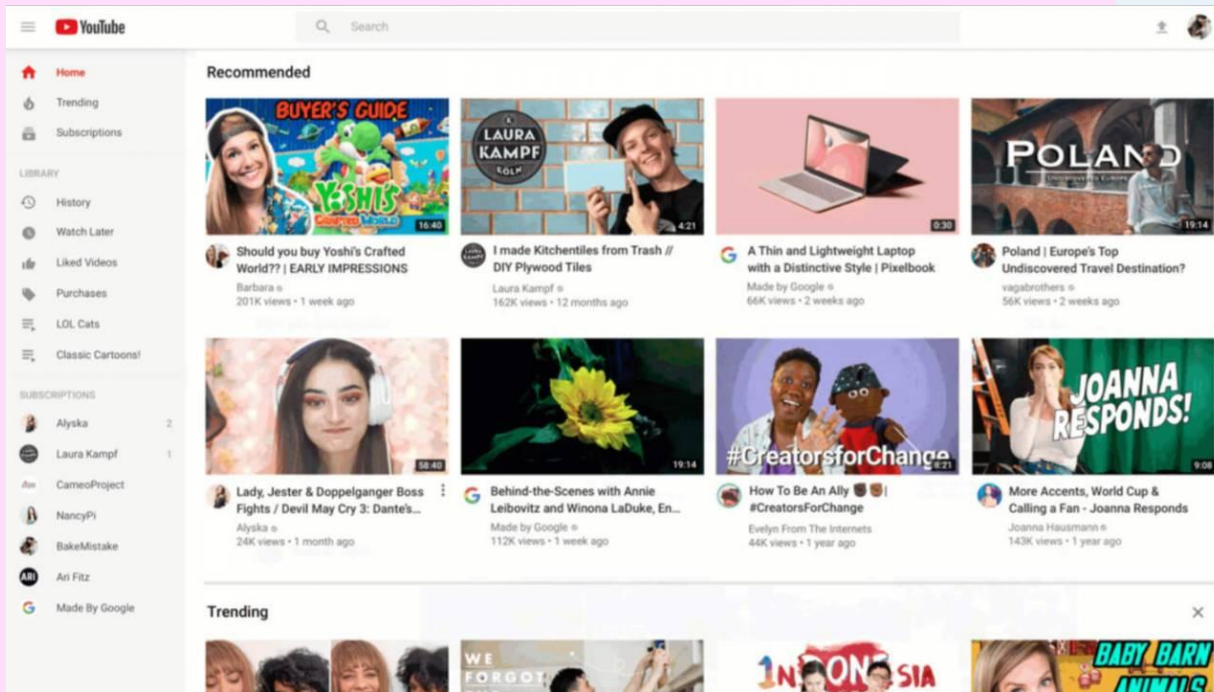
YouTube

Search

Home
Trending
Subscriptions

LIBRARY
History
Watch Later
Liked Videos
Purchases
LOL Cats
Classic Cartoons!

SUBSCRIPTIONS
Alyska 2
Laura Kampf 1
CameoProject
NancyPi
BakeMistake
Ari Fitz
Made By Google

Recommended

BUYER'S GUIDE
YOSHI'S CRAFTED WORLD
16:40
Should you buy Yoshi's Crafted World?? | EARLY IMPRESSIONS
Barbara
201K views • 1 week ago

LAURA KAMPF KÖLN
4:21
I made Kitchentiles from Trash // DIY Plywood Tiles
Laura Kampf
162K views • 12 months ago

0:30
A Thin and Lightweight Laptop with a Distinctive Style | Pixelbook
Made by Google
66K views • 2 weeks ago

POLAND
19:14
Poland | Europe's Top Undiscovered Travel Destination?
vagabrothers
56K views • 2 weeks ago

58:40
Lady, Jester & Doppelganger Boss Fights / Devil May Cry 3: Dante's...
Alyska
24K views • 1 month ago

19:14
Behind-the-Scenes with Annie Leibovitz and Winona LaDuke, En...
Made by Google
112K views • 1 week ago

#CreatorsforChange
8:21
How To Be An Ally | #CreatorsForChange
Evelyn From The Internets
44K views • 1 year ago

JOANNA RESPONDS!
9:08
More Accents, World Cup & Calling a Fan - Joanna Responds
Joanna Hausmann
143K views • 1 year ago

Trending
WE FORGOT
BABY BARN ANIMALS